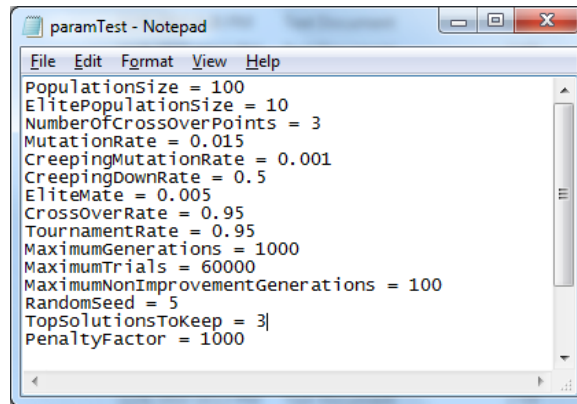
paramTest - Notepad

File Edit Format View Help

PopulationSize = 100
ElitePopulationSize = 10
NumberOfCrossOverPoints = 3
MutationRate = 0.015
CreepingMutationRate = 0.001
CreepingDownRate = 0.5
EliteMate = 0.005
CrossOverRate = 0.95
TournamentRate = 0.95
MaximumGenerations = 1000
MaximumTrials = 60000
MaximumNonImprovementGenerations = 100
RandomSeed = 5
TopSolutionsToKeep = 3
PenaltyFactor = 1000